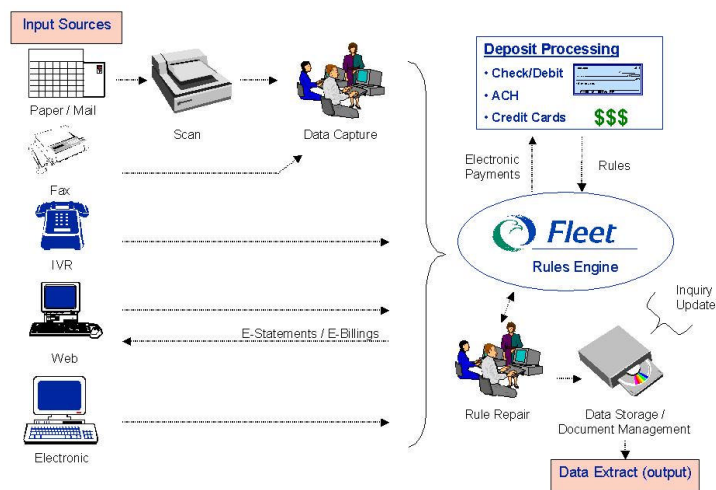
Input Sources

Paper / Mail

Scan

Data Capture

Fax

IVR

Web

E-Statements / E-Billings

Electronic

Deposit Processing

• Check/Debit

• ACH

• Credit Cards

$$$

Electronic Payments

Rules

Fleet

Rules Engine

Inquiry Update

Rule Repair

Data Storage / Document Management

Data Extract (output)